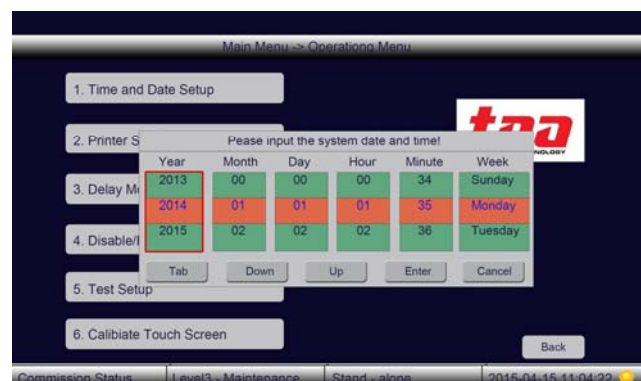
Main Menu -> Operationg Menu

1. Time and Date Setup

2. Printer S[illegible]

3. Delay M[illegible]

4. Disable/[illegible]

5. Test Setup

6. Calibiate Touch Screen

taa

Please input the system date and time!

| Year | Month | Day | Hour | Minute | Week |
|---|---|---|---|---|---|
| 2013 | 00 | 00 | 00 | 34 | Sunday |
| 2014 | 01 | 01 | 01 | 35 | Monday |
| 2015 | 02 | 02 | 02 | 36 | Tuesday |

Tab Down Up Enter Cancel

Back

Commission Status | Level3 - Maintenance | Stand - alone | 2015-04-15 11:04:22